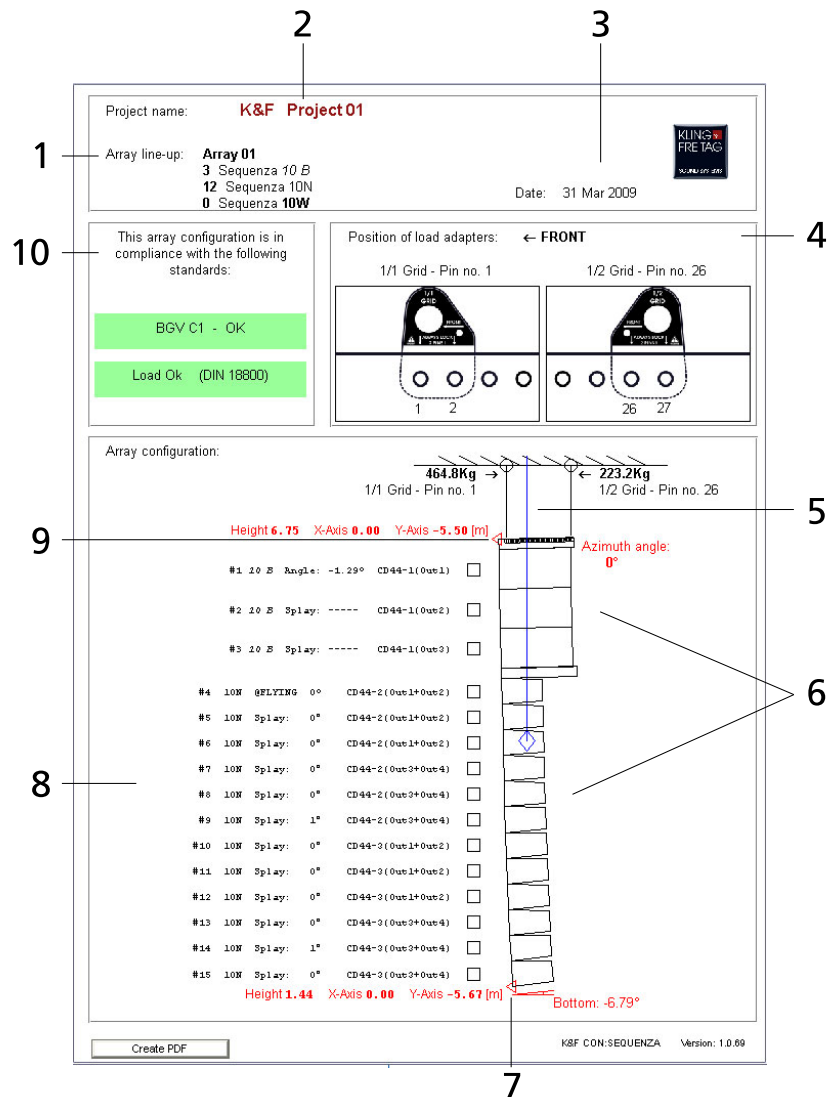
2

3

1

Project name: K&F Project 01

Array line-up: Array 01
3 Sequenza 10 B
12 Sequenza 10N
0 Sequenza 10W

KLING FREITAG SOUND SYSTEMS

Date: 31 Mar 2009

10

This array configuration is in compliance with the following standards:

BGV C1 - OK

Load Ok (DIN 18800)

4

Position of load adapters: ← FRONT

1/1 Grid - Pin no. 1

1/2 Grid - Pin no. 26

1 2

26 27

Array configuration:

464.8Kg →
1/1 Grid - Pin no. 1

← 223.2Kg
1/2 Grid - Pin no. 26

5

9

Height 6.75 X-Axis 0.00 Y-Axis -5.50 [m]

Azimuth angle:
0°

#1 10 B Angle: -1.29° CD44-1(Out1)

#2 10 B Splay: ----- CD44-1(Out2)

#3 10 B Splay: ----- CD44-1(Out3)

6

#4 10N @FLYING 0° CD44-2(Out1+Out2)

#5 10N Splay: 0° CD44-2(Out1+Out2)

#6 10N Splay: 0° CD44-2(Out1+Out2)

8

#7 10N Splay: 0° CD44-2(Out3+Out4)

#8 10N Splay: 0° CD44-2(Out3+Out4)

#9 10N Splay: 1° CD44-2(Out3+Out4)

#10 10N Splay: 0° CD44-3(Out1+Out2)

#11 10N Splay: 0° CD44-3(Out1+Out2)

#12 10N Splay: 0° CD44-3(Out1+Out2)

#13 10N Splay: 0° CD44-3(Out3+Out4)

#14 10N Splay: 1° CD44-3(Out3+Out4)

#15 10N Splay: 0° CD44-3(Out3+Out4)

Height 1.44 X-Axis 0.00 Y-Axis -5.67 [m]

Bottom: -6.79°

Create PDF

K&F CON:SEQUENZA Version: 1.0.69

7